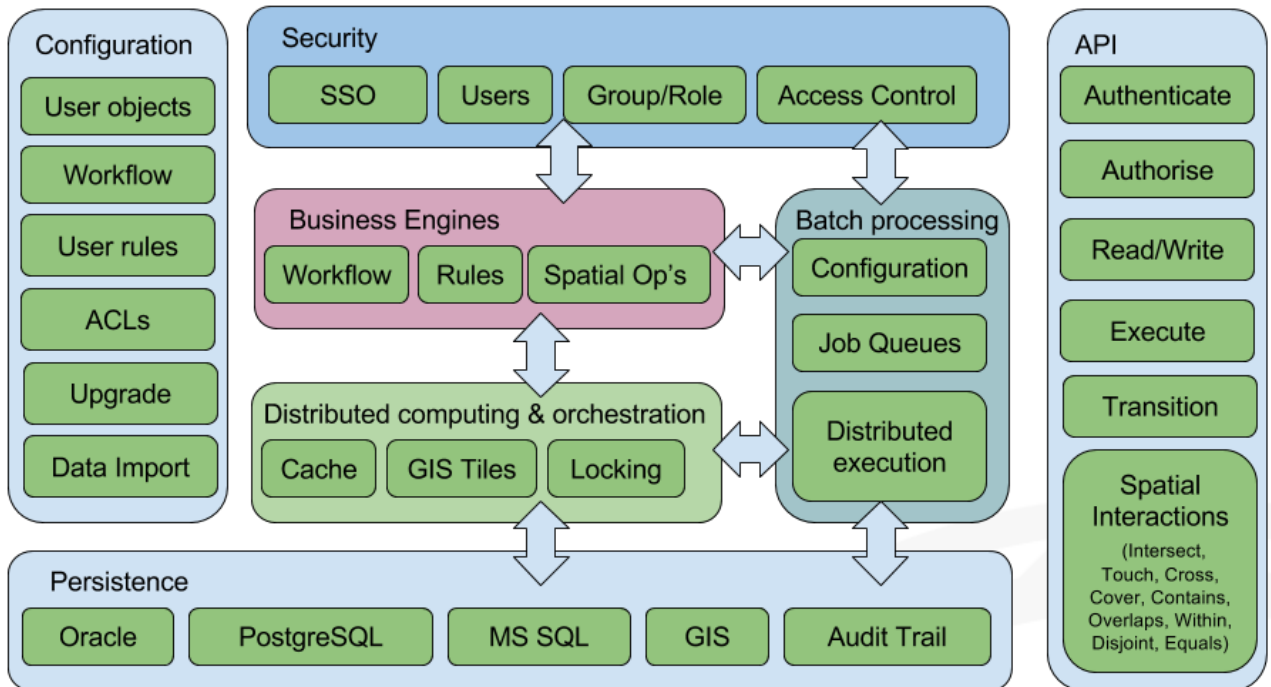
Configuration
User objects
Workflow
User rules
ACLs
Upgrade
Data Import

Security
SSO
Users
Group/Role
Access Control

Business Engines
Workflow
Rules
Spatial Op's

Batch processing
Configuration
Job Queues
Distributed execution

Distributed computing & orchestration
Cache
GIS Tiles
Locking

API
Authenticate
Authorise
Read/Write
Execute
Transition
Spatial Interactions
(Intersect, Touch, Cross, Cover, Contains, Overlaps, Within, Disjoint, Equals)

Persistence
Oracle
PostgreSQL
MS SQL
GIS
Audit Trail